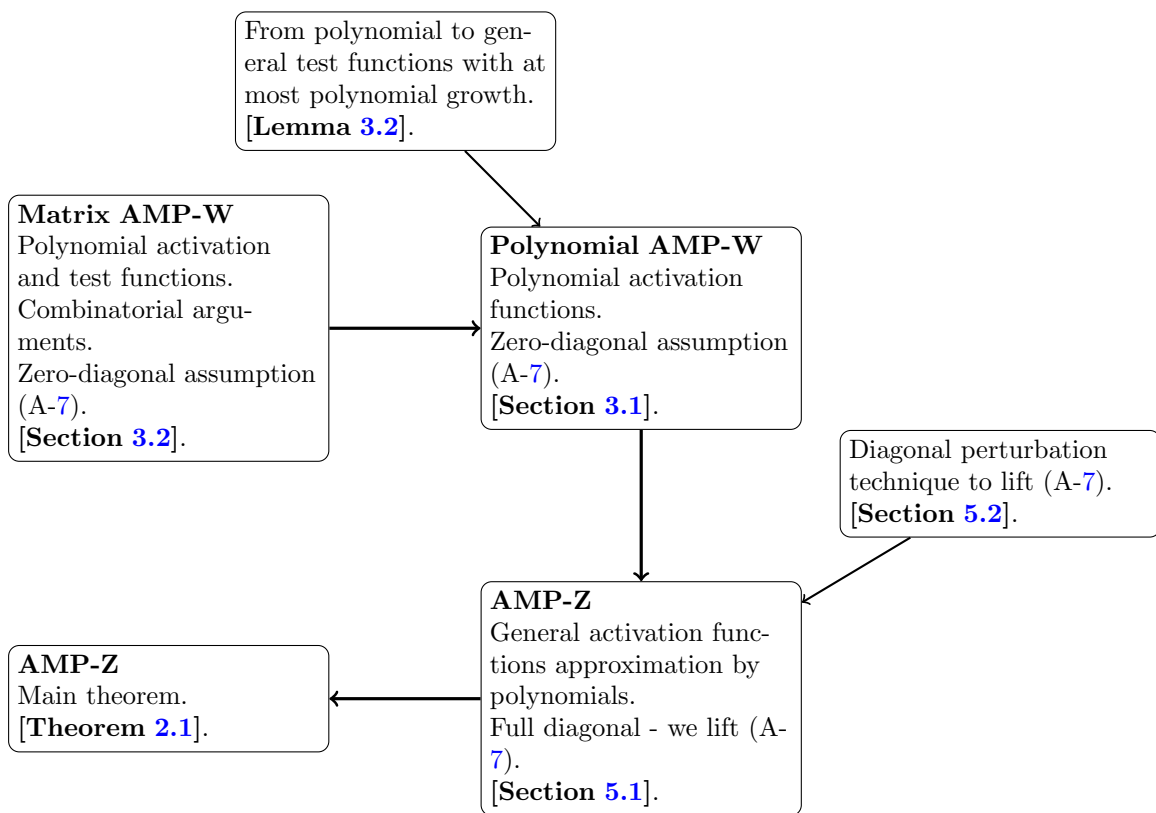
From polynomial to general test functions with at most polynomial growth. [**Lemma 3.2**].

**Matrix AMP-W**
Polynomial activation and test functions.
Combinatorial arguments.
Zero-diagonal assumption (A-7).
[**Section 3.2**].

**Polynomial AMP-W**
Polynomial activation functions.
Zero-diagonal assumption (A-7).
[**Section 3.1**].

Diagonal perturbation technique to lift (A-7).
[**Section 5.2**].

**AMP-Z**
General activation functions approximation by polynomials.
Full diagonal - we lift (A-7).
[**Section 5.1**].

**AMP-Z**
Main theorem.
[**Theorem 2.1**].